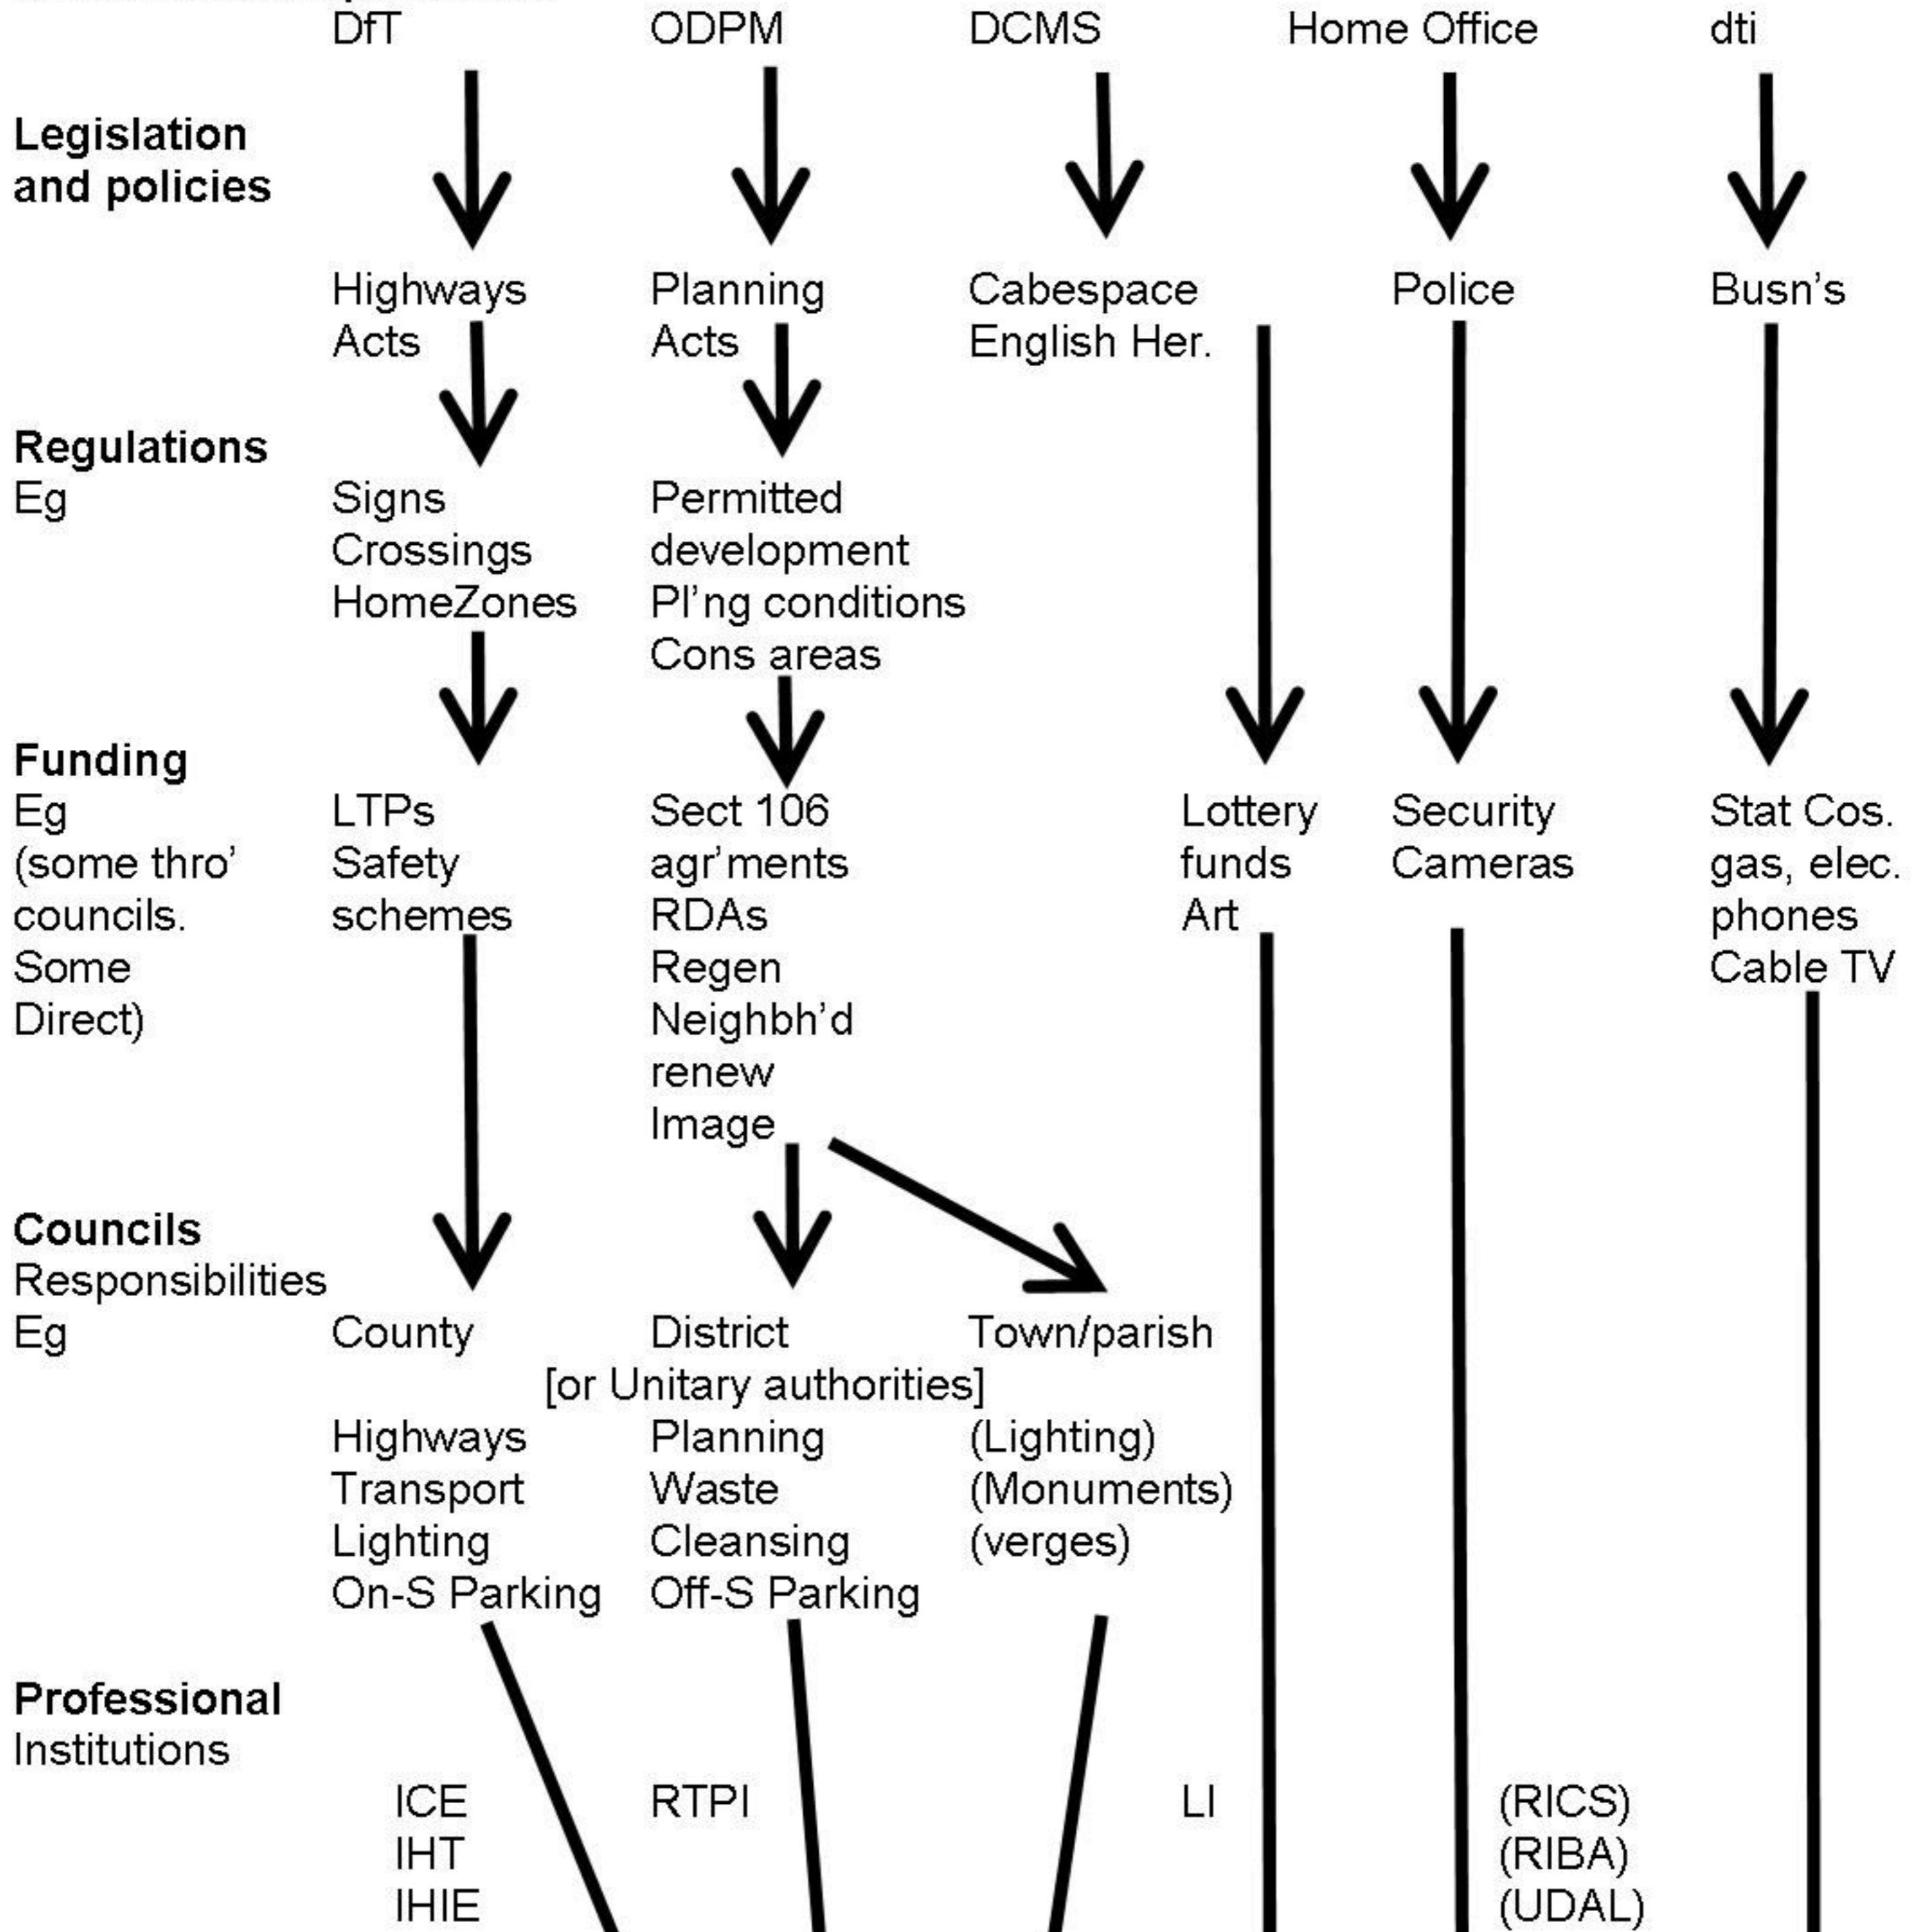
DfT ODPM DCMS Home Office dti

**Legislation and policies**

Highways Acts | Planning Acts | Cabespace English Her. | Police | Busn's

**Regulations**
Eg

Signs Crossings HomeZones | Permitted development Pl'ng conditions Cons areas

**Funding**
Eg (some thro' councils. Some Direct)

LTPs Safety schemes | Sect 106 agr'ments RDAs Regen Neighbh'd renew Image | Lottery funds Art | Security Cameras | Stat Cos. gas, elec. phones Cable TV

**Councils**
Responsibilities
Eg

County | District | Town/parish
[or Unitary authorities]

Highways Transport Lighting On-S Parking | Planning Waste Cleansing Off-S Parking | (Lighting) (Monuments) (verges)

**Professional**
Institutions

ICE IHT IHIE | RTPI | LI | (RICS) (RIBA) (UDAL)